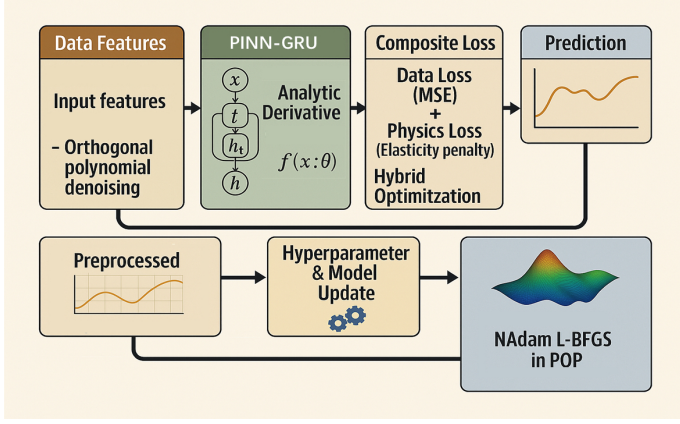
Data Features

Input features

- Orthogonal polynomial denoising

PINN-GRU

$x$

$t$

$h_t$

$h$

Analytic Derivative

$f(x:\theta)$

Composite Loss

Data Loss (MSE) + Physics Loss (Elasticity penalty)

Hybrid Optimitzation

Prediction

Preprocessed

Hyperparameter & Model Update

NAdam L-BFGS in POP